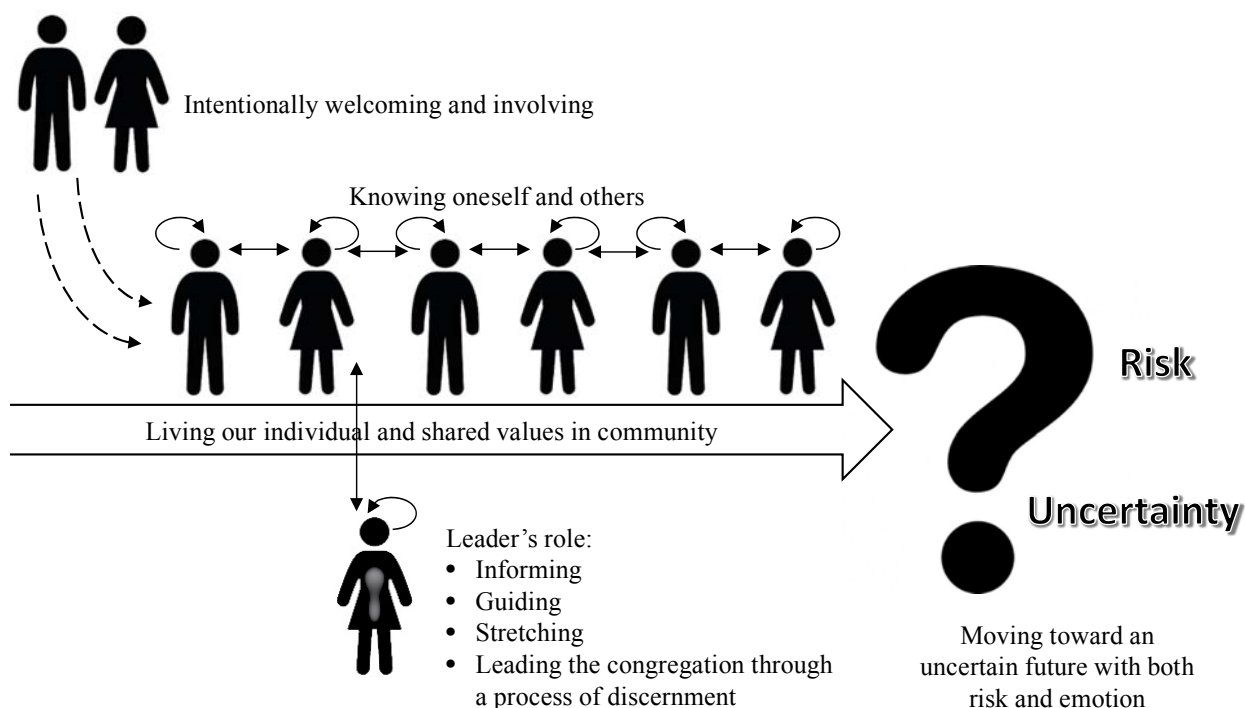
Intentionally welcoming and involving

Knowing oneself and others

Risk

Living our individual and shared values in community

Uncertainty

Leader’s role:
• Informing
• Guiding
• Stretching
• Leading the congregation through a process of discernment

Moving toward an uncertain future with both risk and emotion